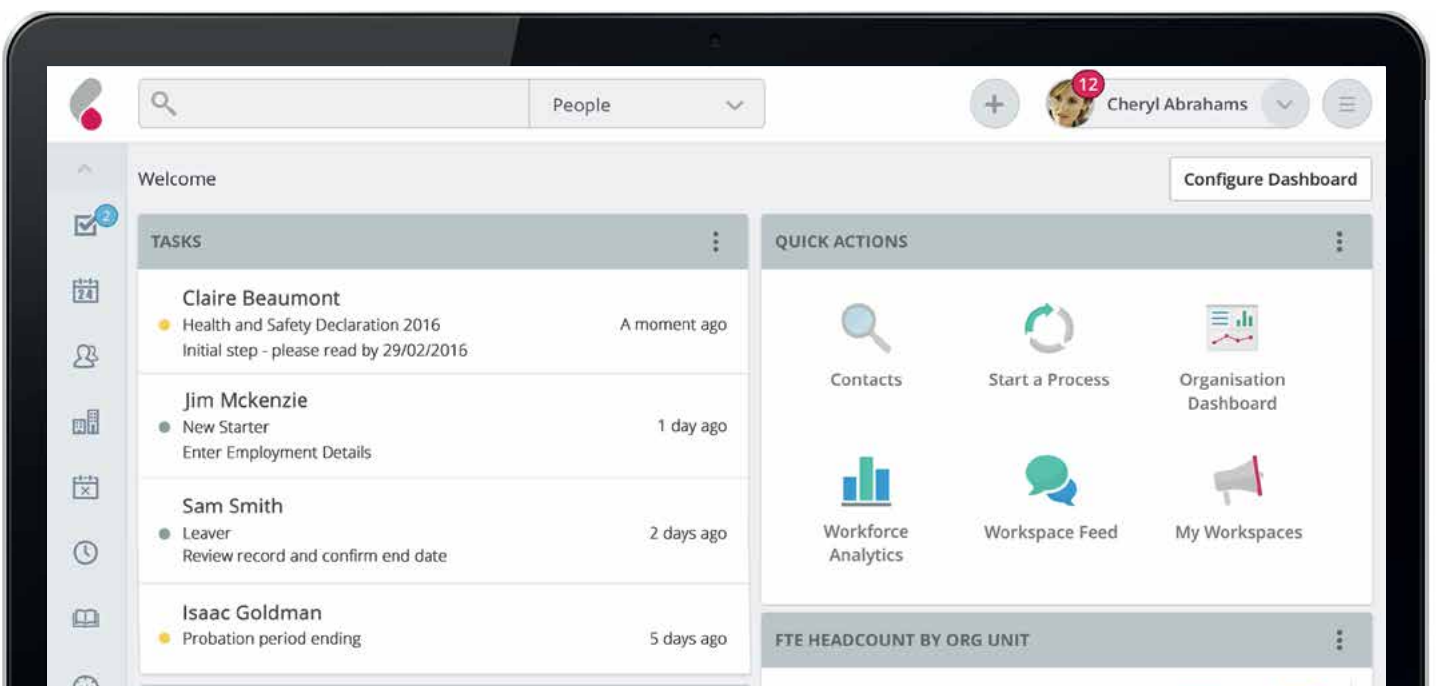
People

12 Cheryl Abrahams

2

24

Welcome

Configure Dashboard

TASKS

Claire Beaumont
Health and Safety Declaration 2016
A moment ago
Initial step - please read by 29/02/2016

Jim Mckenzie
New Starter
1 day ago
Enter Employment Details

Sam Smith
Leaver
2 days ago
Review record and confirm end date

Isaac Goldman
Probation period ending
5 days ago

QUICK ACTIONS

Contacts

Start a Process

Organisation Dashboard

Workforce Analytics

Workspace Feed

My Workspaces

FTE HEADCOUNT BY ORG UNIT